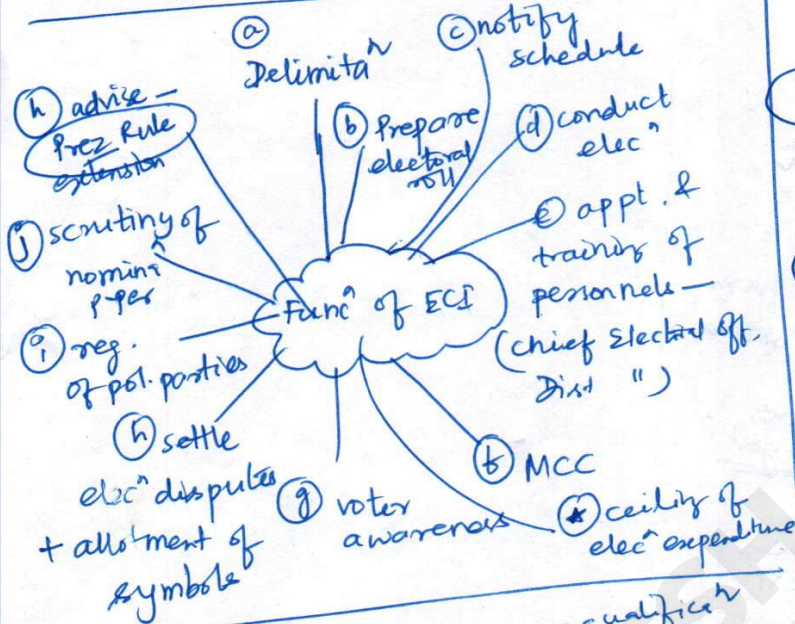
Func$^n$ of ECI

(a) Delimita$^n$

(b) Prepare electoral roll

(c) notify schedule

(d) conduct elec$^n$

(e) appt. & training of personnels — (chief Electoral off. Dist ")

(f) MCC

(*) ceiling of elec$^n$ expenditure

(g) voter awareness

(h) settle elec$^n$ disputes + allotment of symbols

(i) reg. of pol. parties

(j) scrutiny of nomin$^n$ paper

(k) advise — Prez Rule extension

qualifica$^n$